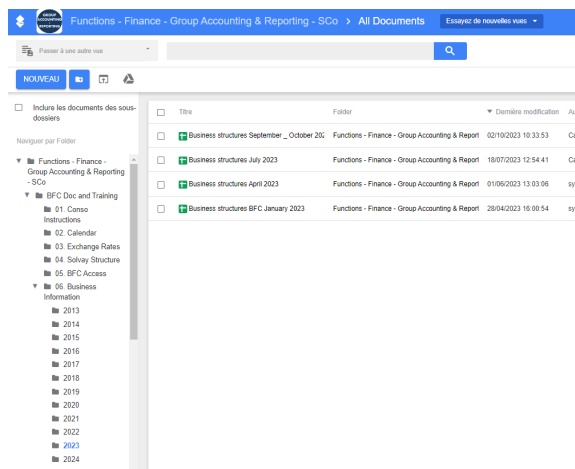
GROUP ACCOUNTING REPORTING

Functions - Finance - Group Accounting & Reporting - SCo > All Documents

Essayez de nouvelles vues

Passer à une autre vue

NOUVEAU

Inclure les documents des sous-dossiers

Naviguer par Folder

Functions - Finance - Group Accounting & Reporting - SCo
BFC Doc and Training
01. Conso Instructions
02. Calendar
03. Exchange Rates
04. Solvay Structure
05. BFC Access
06. Business Information
2013
2014
2015
2016
2017
2018
2019
2020
2021
2022
2023
2024

| Titre | Folder | Dernière modification | Au |
|---|---|---|---|
| Business structures September _ October 202 | Functions - Finance - Group Accounting & Report | 02/10/2023 10:33:53 | Ca |
| Business structures July 2023 | Functions - Finance - Group Accounting & Report | 18/07/2023 12:54:41 | Ca |
| Business structures April 2023 | Functions - Finance - Group Accounting & Report | 01/06/2023 13:03:06 | sy |
| Business structures BFC January 2023 | Functions - Finance - Group Accounting & Report | 28/04/2023 16:00:54 | sy |